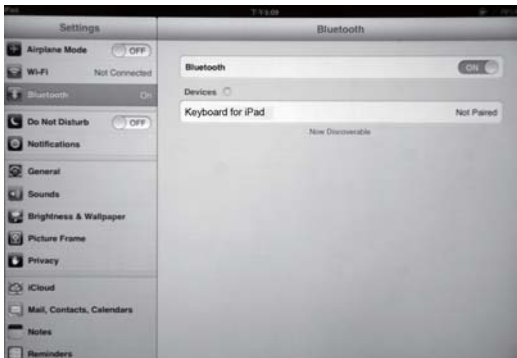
7:13:09

Settings

Airplane Mode OFF

Wi-Fi Not Connected

Bluetooth On

Do Not Disturb OFF

Notifications

General

Sounds

Brightness & Wallpaper

Picture Frame

Privacy

iCloud

Mail, Contacts, Calendars

Notes

Reminders

Bluetooth

Bluetooth ON

Devices

Keyboard for iPad Not Paired

Now Discoverable